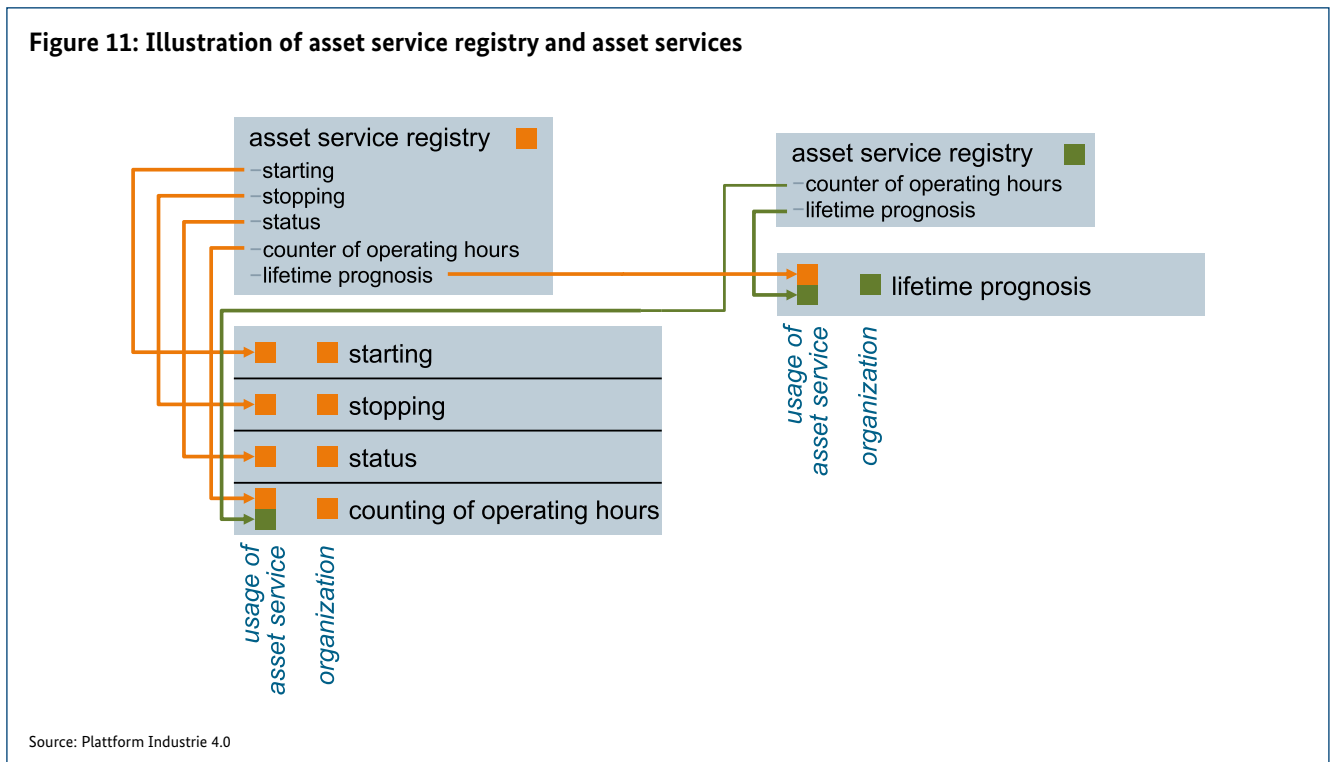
Figure 11: Illustration of asset service registry and asset services

asset service registry
–starting
–stopping
–status
–counter of operating hours
–lifetime prognosis

asset service registry
–counter of operating hours
–lifetime prognosis

lifetime prognosis

usage of asset service
organization

starting
stopping
status
counting of operating hours

usage of asset service
organization

Source: Plattform Industrie 4.0